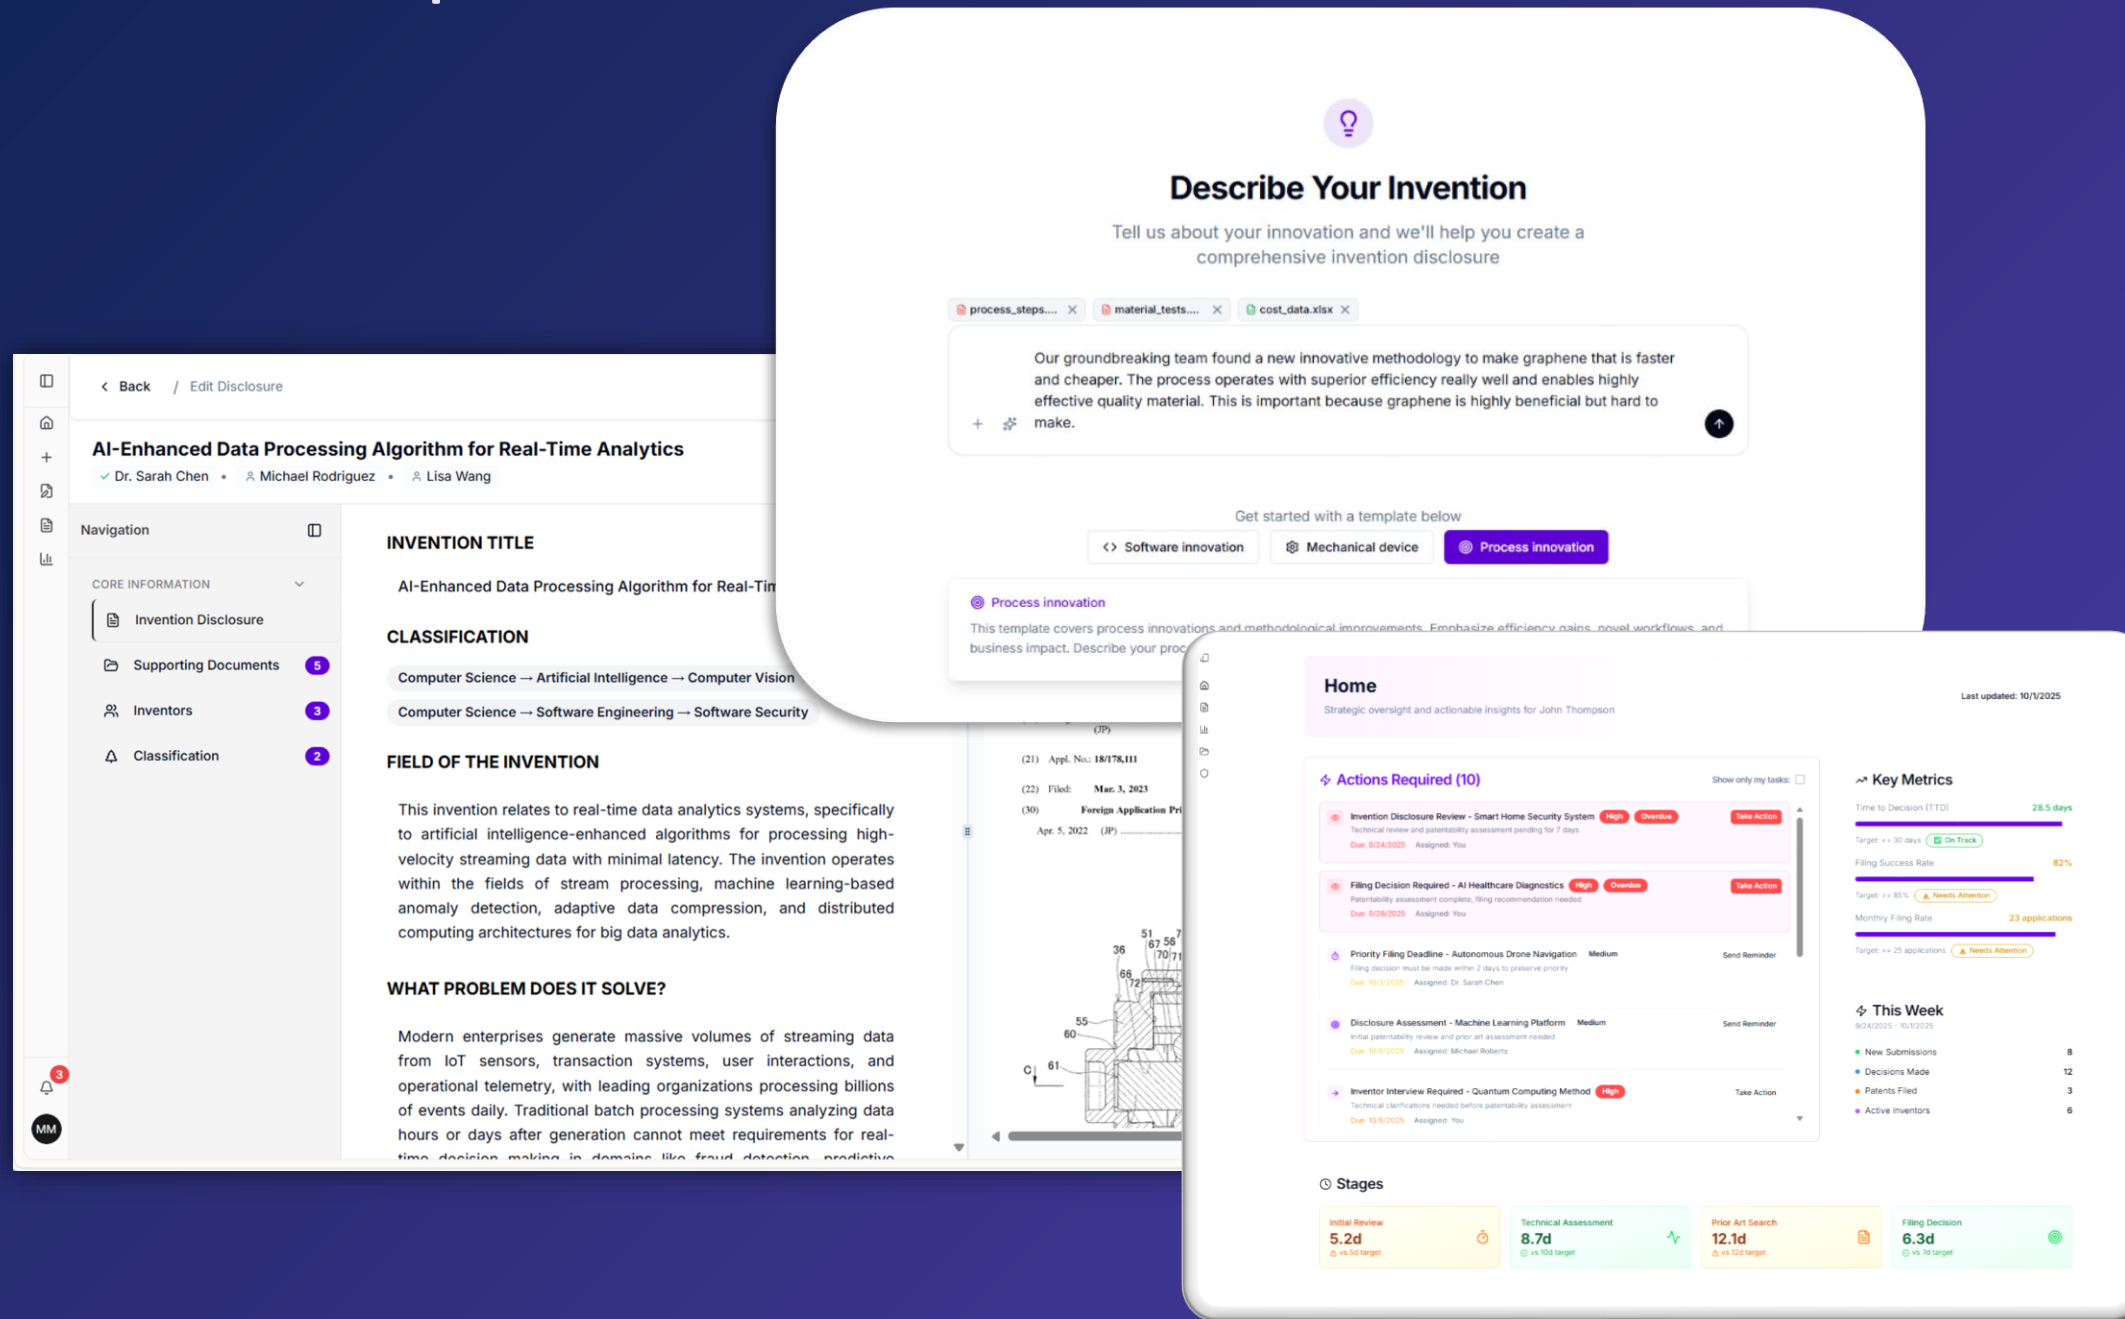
Describe Your Invention

Tell us about your innovation and we'll help you create a comprehensive invention disclosure

process_steps.... × material_tests.... × cost_data.xlsx ×

Our groundbreaking team found a new innovative methodology to make graphene that is faster and cheaper. The process operates with superior efficiency really well and enables highly effective quality material. This is important because graphene is highly beneficial but hard to make.

Get started with a template below

Software innovation | Mechanical device | Process innovation

Process innovation

This template covers process innovations and methodological improvements. Emphasize efficiency gains, novel workflows, and business impact. Describe your proc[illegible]

Back / Edit Disclosure

AI-Enhanced Data Processing Algorithm for Real-Time Analytics

Dr. Sarah Chen • Michael Rodriguez • Lisa Wang

Navigation

CORE INFORMATION

Invention Disclosure

Supporting Documents 5

Inventors 3

Classification 2

3

MM

INVENTION TITLE

AI-Enhanced Data Processing Algorithm for Real-Tim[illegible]

CLASSIFICATION

Computer Science → Artificial Intelligence → Computer Vision

Computer Science → Software Engineering → Software Security

FIELD OF THE INVENTION

This invention relates to real-time data analytics systems, specifically to artificial intelligence-enhanced algorithms for processing high-velocity streaming data with minimal latency. The invention operates within the fields of stream processing, machine learning-based anomaly detection, adaptive data compression, and distributed computing architectures for big data analytics.

WHAT PROBLEM DOES IT SOLVE?

Modern enterprises generate massive volumes of streaming data from IoT sensors, transaction systems, user interactions, and operational telemetry, with leading organizations processing billions of events daily. Traditional batch processing systems analyzing data hours or days after generation cannot meet requirements for real-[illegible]

(JP)
(21) Appl. No.: 18/178,111
(22) Filed: Mar. 3, 2023
(30) Foreign Application Pri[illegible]
Apr. 5, 2022 (JP)

51 67 56 7 36 70 71 66 72 55 60 61 C

Home

Strategic oversight and actionable insights for John Thompson

Last updated: 10/1/2025

Actions Required (10)

Show only my tasks:

Invention Disclosure Review - Smart Home Security System High Overdue Take Action
Technical review and patentability assessment pending for 7 days
Due: 9/24/2025 Assigned: You

Filing Decision Required - AI Healthcare Diagnostics High Overdue Take Action
Patentability assessment complete, filing recommendation needed
Due: 9/28/2025 Assigned: You

Priority Filing Deadline - Autonomous Drone Navigation Medium Send Reminder
Filing decision must be made within 2 days to preserve priority
Due: 10/3/2025 Assigned: Dr. Sarah Chen

Disclosure Assessment - Machine Learning Platform Medium Send Reminder
Initial patentability review and prior art assessment needed
Due: 10/6/2025 Assigned: Michael Roberts

Inventor Interview Required - Quantum Computing Method High Take Action
Technical clarifications needed before patentability assessment
Due: 10/8/2025 Assigned: You

Key Metrics

Time to Decision (TTD) 28.5 days
Target: <= 30 days On Track

Filing Success Rate 82%
Target: >= 85% Needs Attention

Monthly Filing Rate 23 applications
Target: >= 25 applications Needs Attention

This Week
9/24/2025 - 10/1/2025

New Submissions 8
Decisions Made 12
Patents Filed 3
Active Inventors 6

Stages

Initial Review 5.2d vs 5d target
Technical Assessment 8.7d vs 10d target
Prior Art Search 12.1d vs 12d target
Filing Decision 6.3d vs 7d target